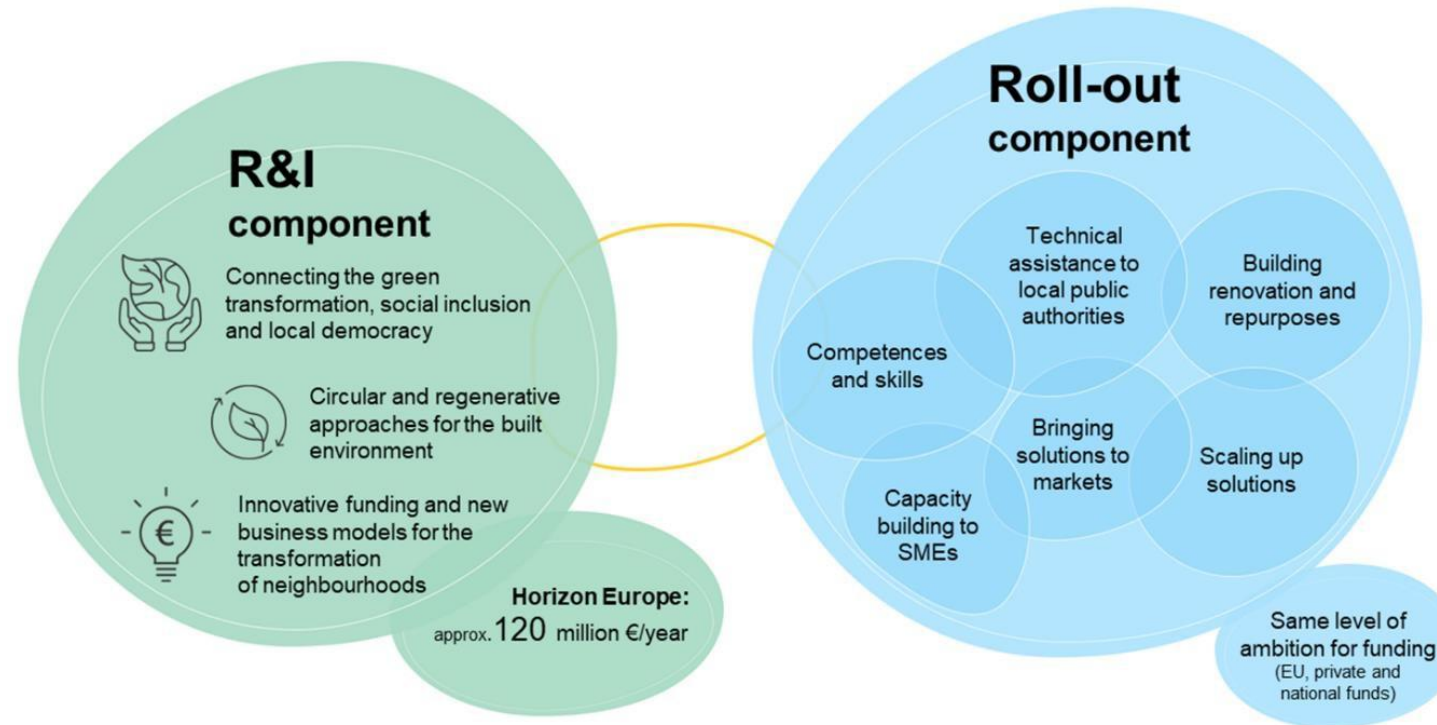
R&I component

Connecting the green transformation, social inclusion and local democracy

Circular and regenerative approaches for the built environment

Innovative funding and new business models for the transformation of neighbourhoods

Horizon Europe: approx. 120 million €/year

Roll-out component

Technical assistance to local public authorities

Building renovation and repurposes

Competences and skills

Bringing solutions to markets

Scaling up solutions

Capacity building to SMEs

Same level of ambition for funding (EU, private and national funds)